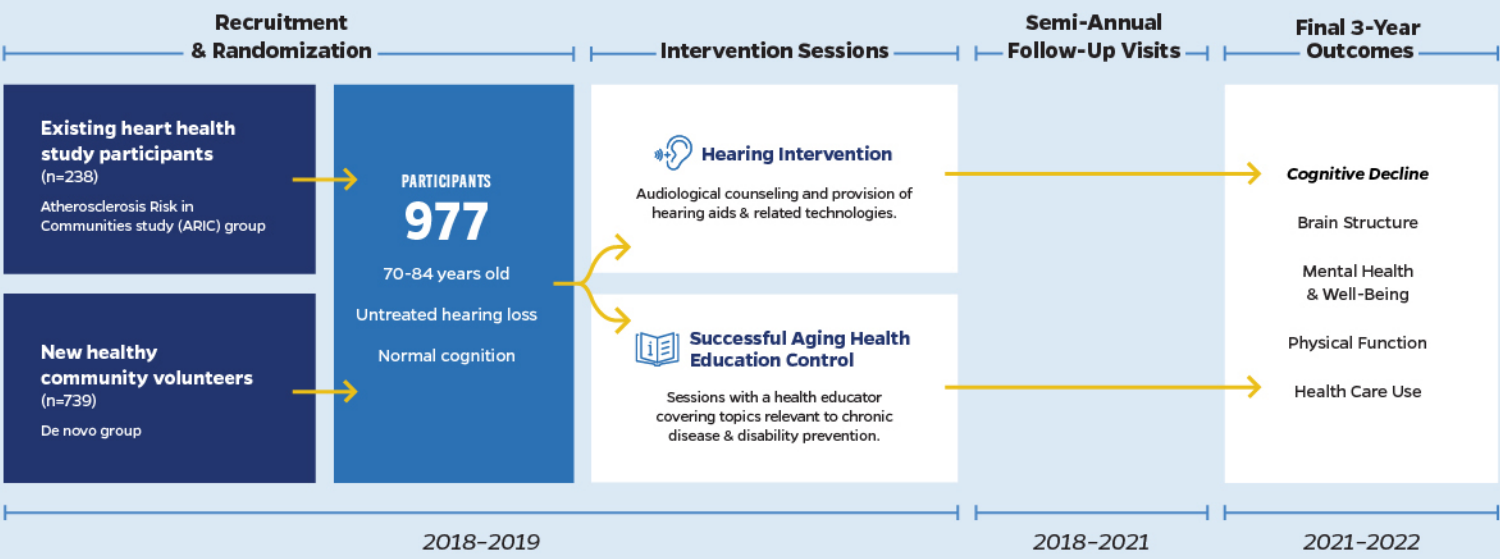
Recruitment & Randomization

Intervention Sessions

Semi-Annual Follow-Up Visits

Final 3-Year Outcomes

Existing heart health study participants
(n=238)
Atherosclerosis Risk in Communities study (ARIC) group

New healthy community volunteers
(n=739)
De novo group

PARTICIPANTS
977
70-84 years old
Untreated hearing loss
Normal cognition

Hearing Intervention
Audiological counseling and provision of hearing aids & related technologies.

Successful Aging Health Education Control
Sessions with a health educator covering topics relevant to chronic disease & disability prevention.

*Cognitive Decline*
Brain Structure
Mental Health & Well-Being
Physical Function
Health Care Use

2018–2019

2018–2021

2021–2022